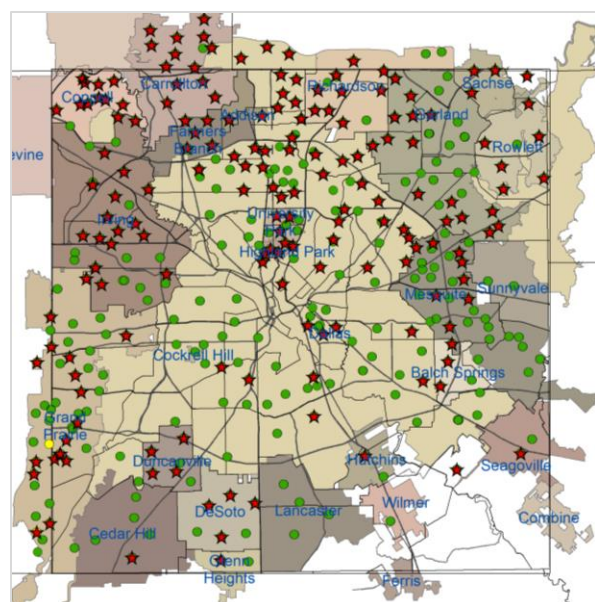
Carrollton
Coppell
Richardson
Sachse
Addison
Garland
Farmers Branch
Rowlett
evine
Irving
University Park
Highland Park
Mesquite
Sunnyvale
Dallas
Cockrell Hill
Balch Springs
Grand Prairie
Duncanville
Hutchins
Seagoville
Wilmer
DeSoto
Lancaster
Combine
Cedar Hill
Glenn Heights
Ferris